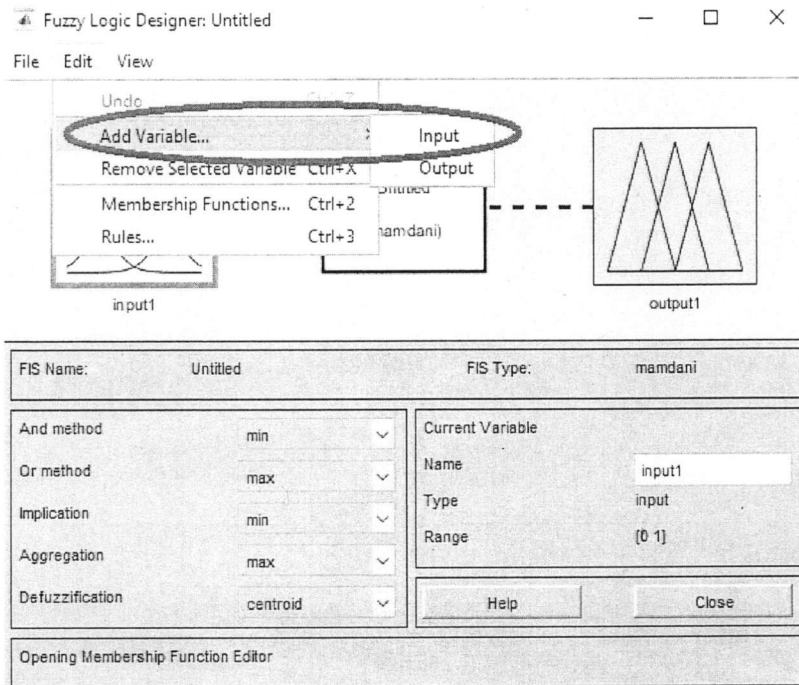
Fuzzy Logic Designer: Untitled

File Edit View

Undo Ctrl+Z
Add Variable... Input
Remove Selected Variable Ctrl+X Output
Membership Functions... Ctrl+2
Rules... Ctrl+3

Untitled
mamdani)

input1

output1

FIS Name: Untitled

FIS Type: mamdani

And method min
Or method max
Implication min
Aggregation max
Defuzzification centroid

Current Variable
Name input1
Type input
Range [0 1]

Help

Close

Opening Membership Function Editor